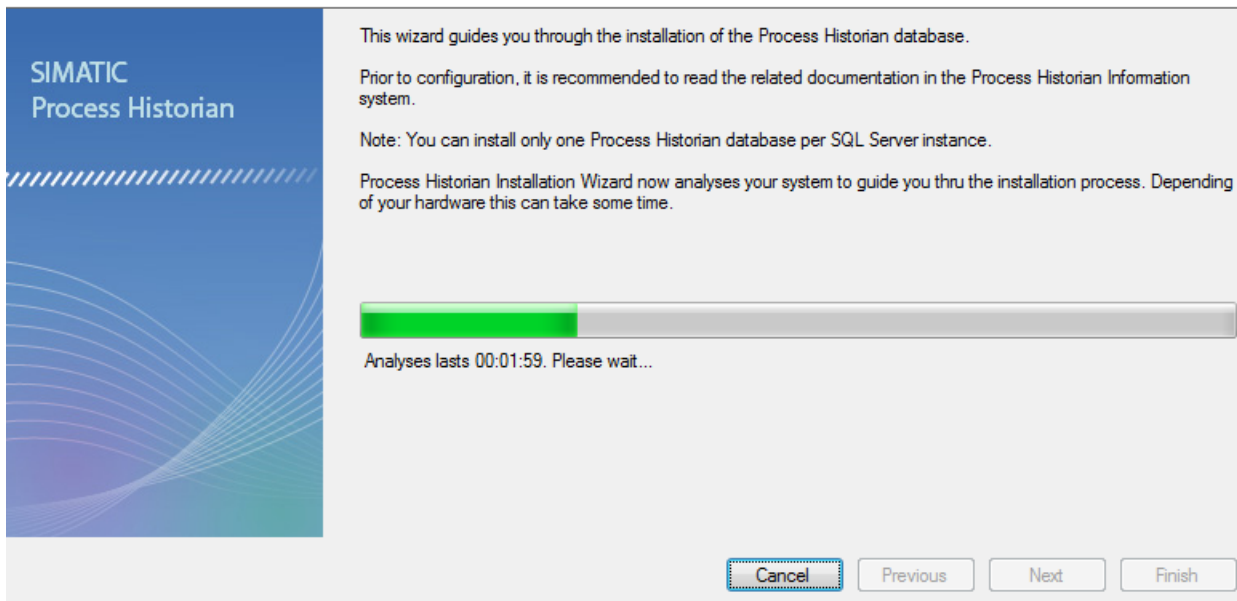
SIMATIC
Process Historian

This wizard guides you through the installation of the Process Historian database.

Prior to configuration, it is recommended to read the related documentation in the Process Historian Information system.

Note: You can install only one Process Historian database per SQL Server instance.

Process Historian Installation Wizard now analyses your system to guide you thru the installation process. Depending of your hardware this can take some time.

Analyses lasts 00:01:59. Please wait...

Cancel Previous Next Finish